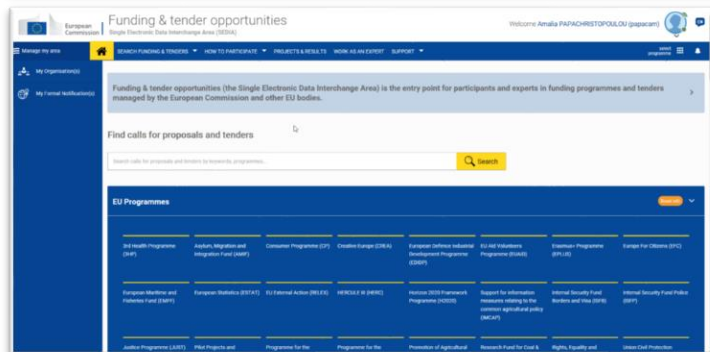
European Commission

Funding & tender opportunities
Single Electronic Data Interchange Area (SEDIA)

Welcome Amalia PAPACHRISTOPOULOU (papacam)

EN

Manage my area

SEARCH FUNDING & TENDERS ▾ HOW TO PARTICIPATE ▾ PROJECTS & RESULTS WORK AS AN EXPERT SUPPORT ▾

select programme

My Organisation(s)

My Formal Notification(s)

Funding & tender opportunities (the Single Electronic Data Interchange Area) is the entry point for participants and experts in funding programmes and tenders managed by the European Commission and other EU bodies.

Find calls for proposals and tenders

Search calls for proposals and tenders by keywords, programmes...

Search

EU Programmes

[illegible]

3rd Health Programme (3HP)

Asylum, Migration and Integration Fund (AMIF)

Consumer Programme (CP)

Creative Europe (CREA)

European Defence Industrial Development Programme (EDIDP)

EU Aid Volunteers Programme (EUAID)

Erasmus+ Programme (EPLUS)

Europe For Citizens (EFC)

European Maritime and Fisheries Fund (EMFF)

European Statistics (ESTAT)

EU External Action (RELEX)

HERCULE III (HERC)

Horizon 2020 Framework Programme (H2020)

Support for information measures relating to the common agricultural policy (IMCAP)

Internal Security Fund Borders and Visa (ISFB)

Internal Security Fund Police (ISFP)

Justice Programme (JUST)

Pilot Projects and

Programme for the

Programme for the

Promotion of Agricultural

Research Fund for Coal &

Rights, Equality and

Union Civil Protection